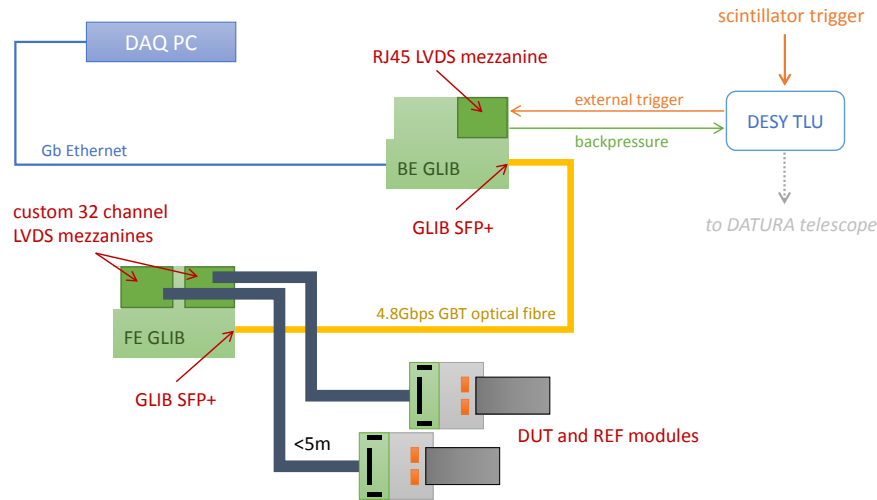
scintillator trigger

DAQ PC

RJ45 LVDS mezzanine

external trigger

DESY TLU

backpressure

Gb Ethernet

BE GLIB

GLIB SFP+

to DATURA telescope

custom 32 channel LVDS mezzanines

4.8Gbps GBT optical fibre

FE GLIB

GLIB SFP+

DUT and REF modules

<5m